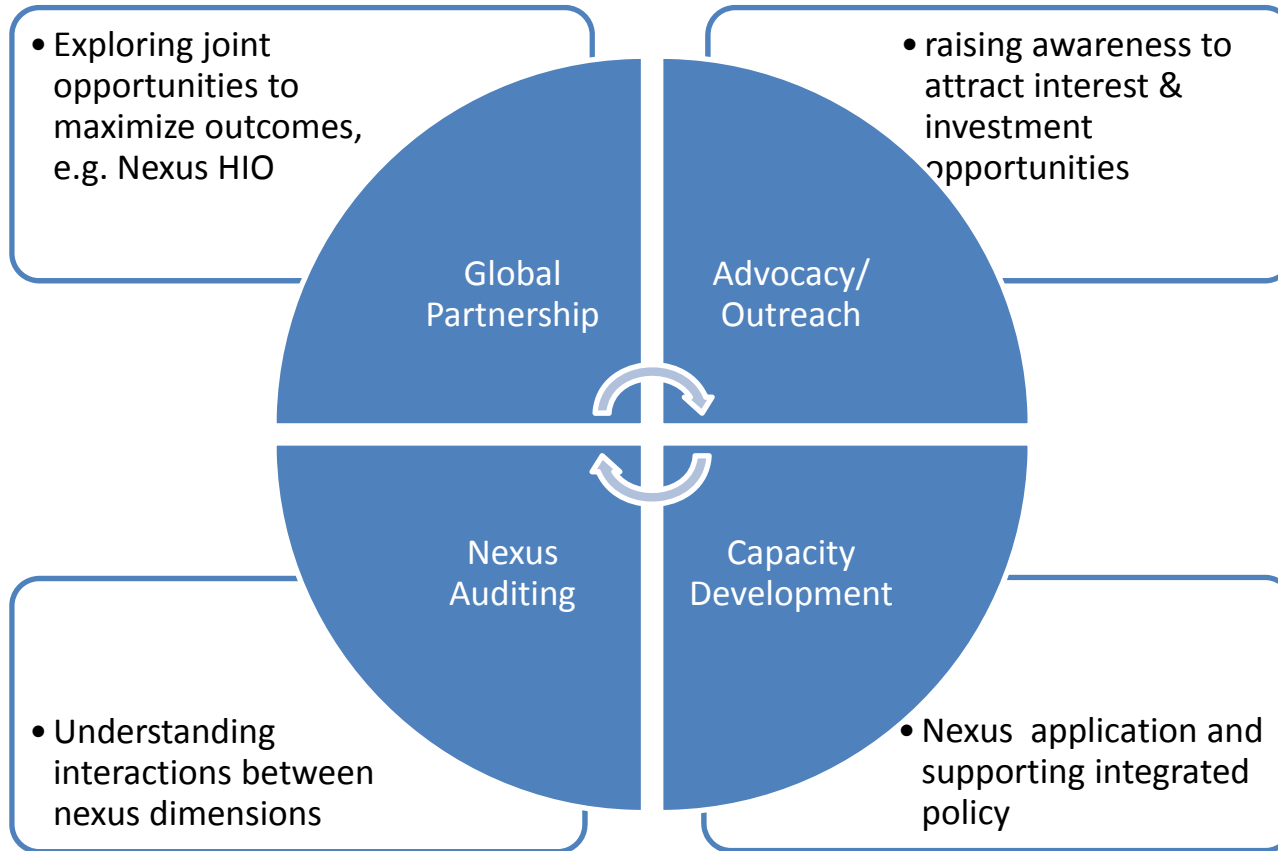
• Exploring joint opportunities to maximize outcomes, e.g. Nexus HIO

• raising awareness to attract interest & investment opportunities

Global Partnership

Advocacy/ Outreach

Nexus Auditing

Capacity Development

• Understanding interactions between nexus dimensions

• Nexus application and supporting integrated policy